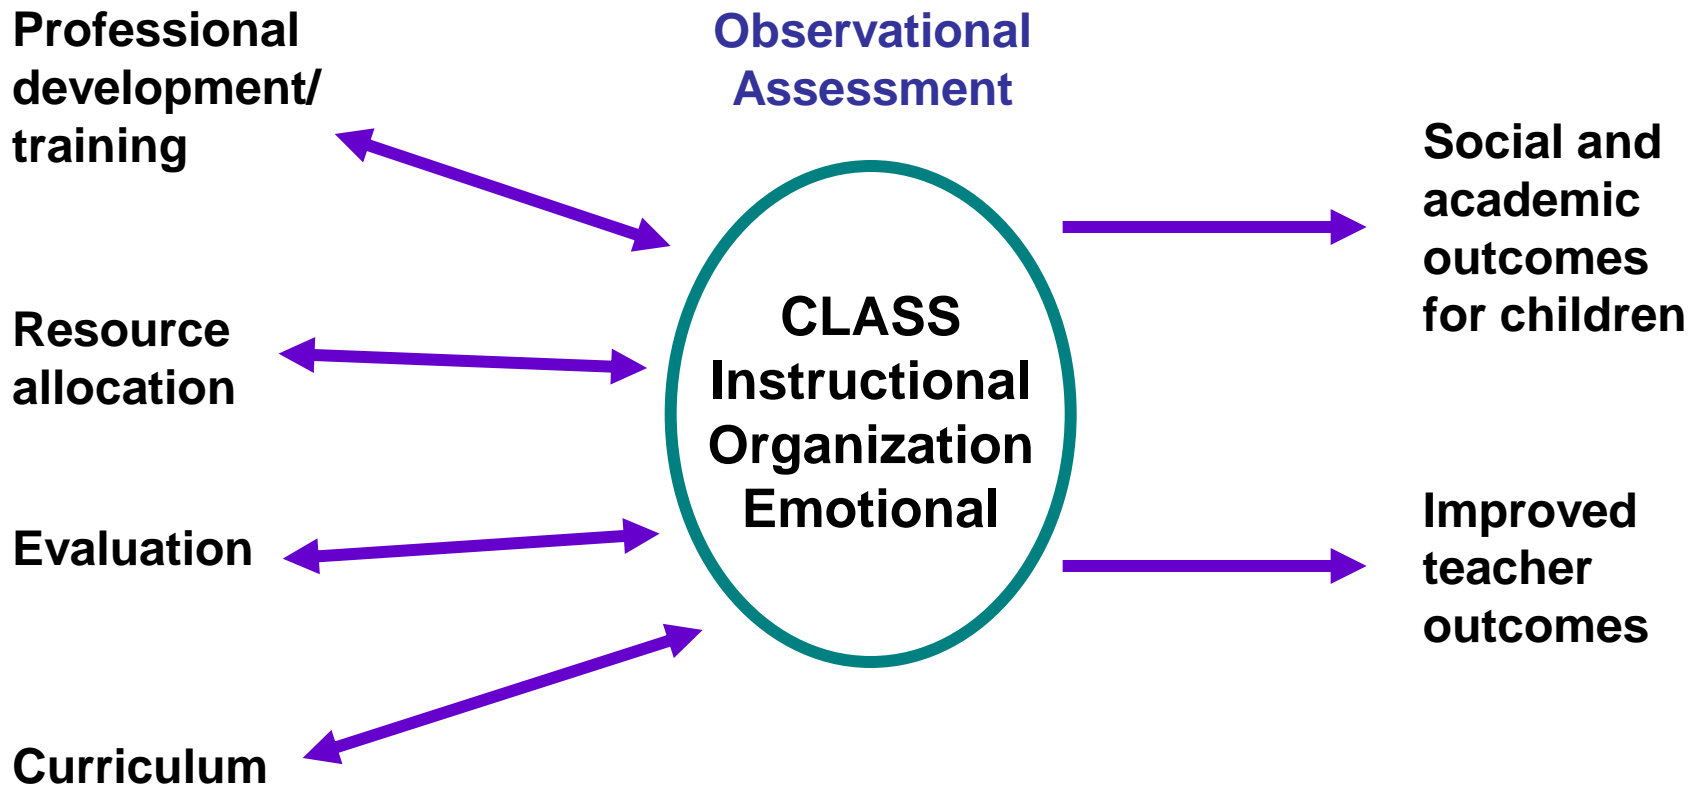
Professional development/ training

Observational Assessment

Social and academic outcomes for children

Resource allocation

CLASS
Instructional
Organization
Emotional

Evaluation

Improved teacher outcomes

Curriculum